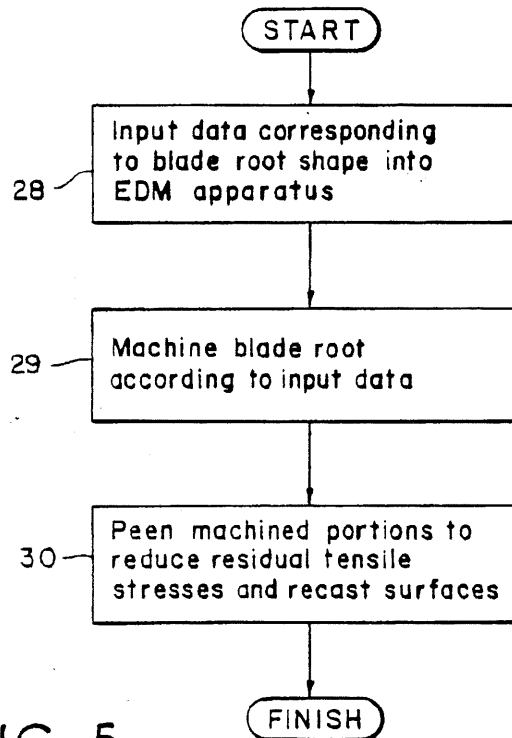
START

28 Input data corresponding to blade root shape into EDM apparatus

29 Machine blade root according to input data

30 Peen machined portions to reduce residual tensile stresses and recast surfaces

FINISH

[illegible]IG. 5